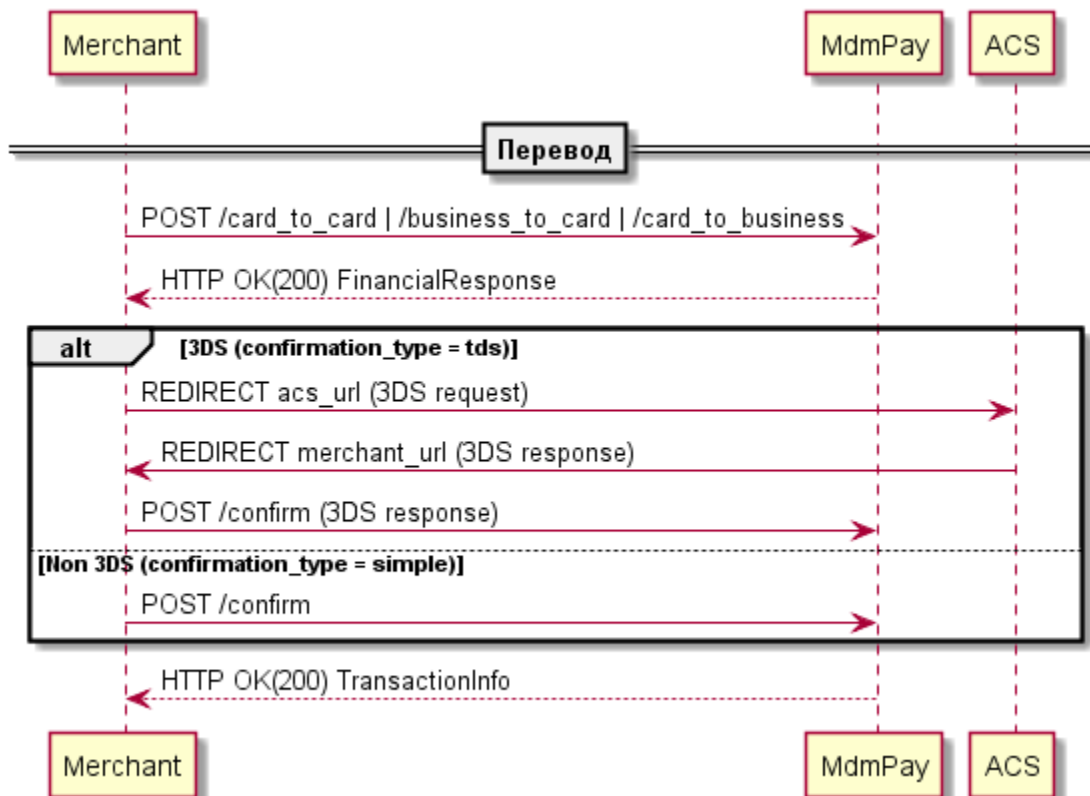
Merchant
MdmPay
ACS

Перевод

POST /card_to_card | /business_to_card | /card_to_business

HTTP OK(200) FinancialResponse

alt [3DS (confirmation_type = tds)]

REDIRECT acs_url (3DS request)

REDIRECT merchant_url (3DS response)

POST /confirm (3DS response)

[Non 3DS (confirmation_type = simple)]

POST /confirm

HTTP OK(200) TransactionInfo

Merchant
MdmPay
ACS